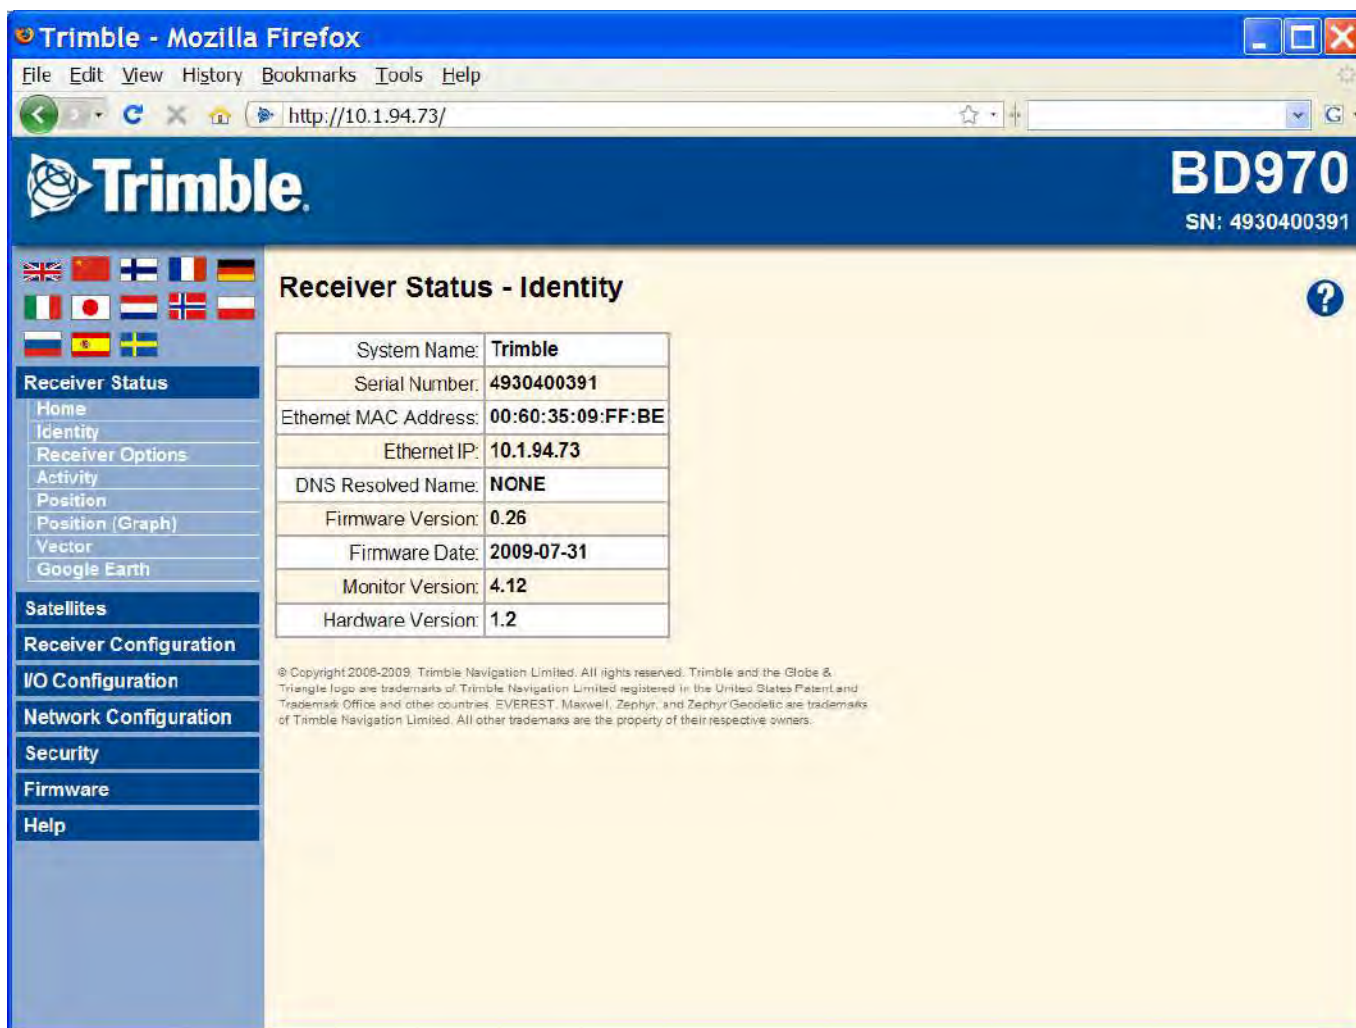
Trimble - Mozilla Firefox

File Edit View History Bookmarks Tools Help

http://10.1.94.73/

Trimble.

BD970
SN: 4930400391

Receiver Status
Home
Identity
Receiver Options
Activity
Position
Position (Graph)
Vector
Google Earth

Satellites
Receiver Configuration
I/O Configuration
Network Configuration
Security
Firmware
Help

Receiver Status - Identity

| System Name: | Trimble |
|---|---|
| Serial Number: | 4930400391 |
| Ethernet MAC Address: | 00:60:35:09:FF:BE |
| Ethernet IP: | 10.1.94.73 |
| DNS Resolved Name: | NONE |
| Firmware Version: | 0.26 |
| Firmware Date: | 2009-07-31 |
| Monitor Version: | 4.12 |
| Hardware Version: | 1.2 |

© Copyright 2006-2009, Trimble Navigation Limited. All rights reserved. Trimble and the Globe & Triangle logo are trademarks of Trimble Navigation Limited registered in the United States Patent and Trademark Office and other countries. EVEREST, Maxwell, Zephyr, and Zephyr Geodetic are trademarks of Trimble Navigation Limited. All other trademarks are the property of their respective owners.